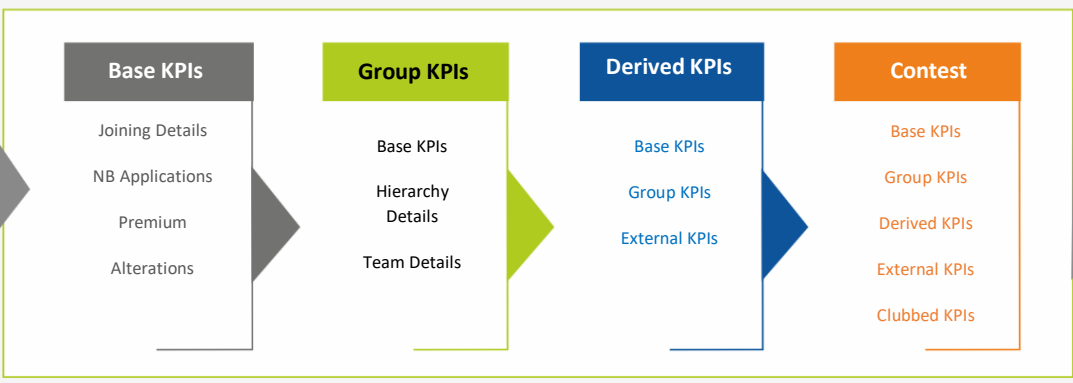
Base KPIs

Joining Details

NB Applications

Premium

Alterations

Group KPIs

Base KPIs

Hierarchy Details

Team Details

Derived KPIs

Base KPIs

Group KPIs

External KPIs

Contest

Base KPIs

Group KPIs

Derived KPIs

External KPIs

Clubbed KPIs